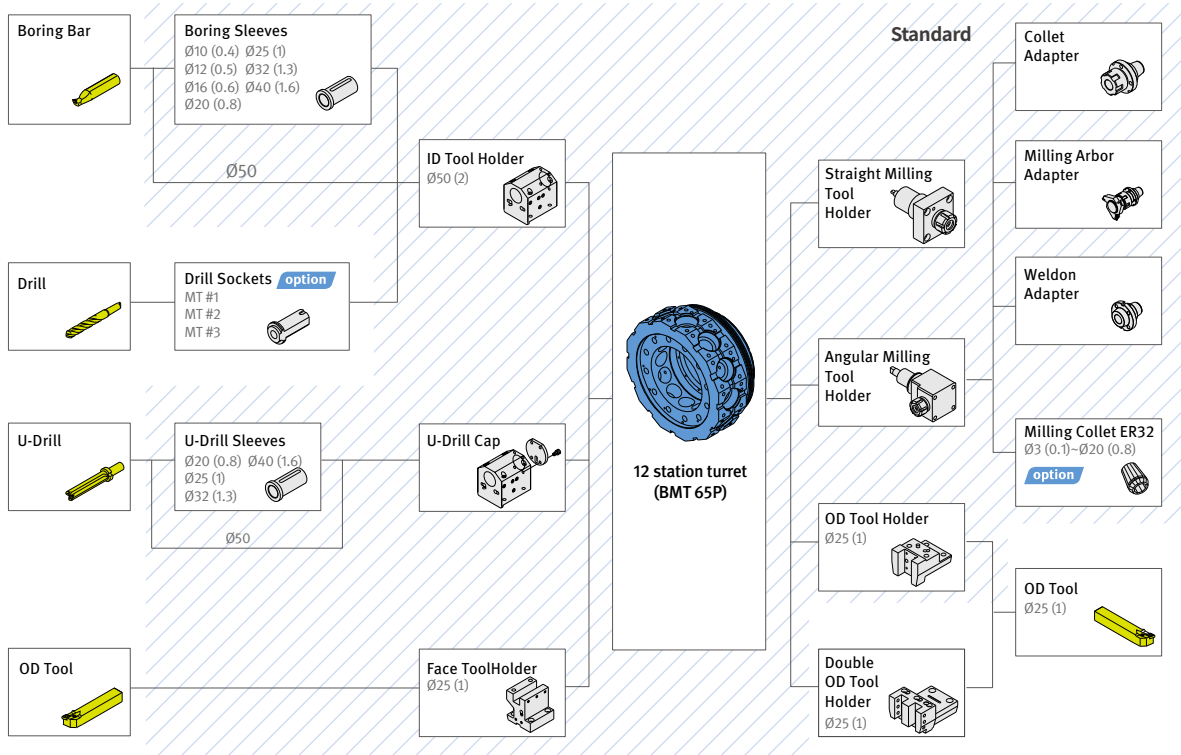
Boring Bar

Boring Sleeves
Ø10 (0.4) Ø25 (1)
Ø12 (0.5) Ø32 (1.3)
Ø16 (0.6) Ø40 (1.6)
Ø20 (0.8)

Ø50

ID Tool Holder
Ø50 (2)

Drill

Drill Sockets option
MT #1
MT #2
MT #3

U-Drill

U-Drill Sleeves
Ø20 (0.8) Ø40 (1.6)
Ø25 (1)
Ø32 (1.3)

Ø50

U-Drill Cap

OD Tool

Face ToolHolder
Ø25 (1)

12 station turret
(BMT 65P)

Standard

Straight Milling Tool Holder

Angular Milling Tool Holder

OD Tool Holder
Ø25 (1)

Double OD Tool Holder
Ø25 (1)

Collet Adapter

Milling Arbor Adapter

Weldon Adapter

Milling Collet ER32
Ø3 (0.1)~Ø20 (0.8)
option

OD Tool
Ø25 (1)